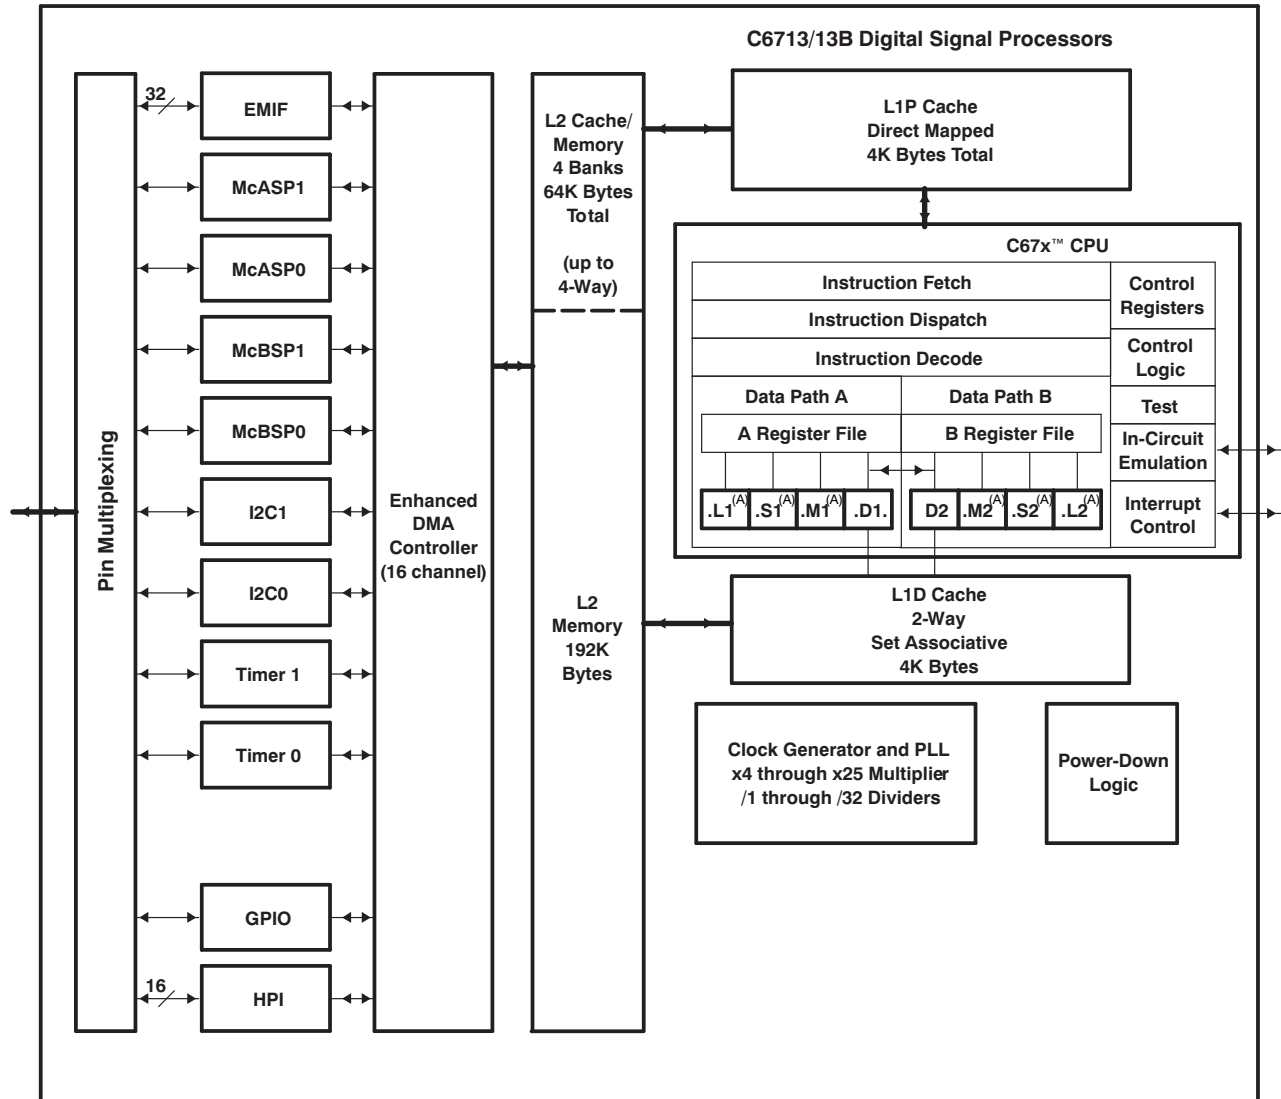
C6713/13B Digital Signal Processors

Pin Multiplexing

32

EMIF

McASP1

McASP0

McBSP1

McBSP0

I2C1

I2C0

Timer 1

Timer 0

GPIO

16

HPI

Enhanced DMA Controller (16 channel)

L2 Cache/ Memory 4 Banks 64K Bytes Total

(up to 4-Way)

L2 Memory 192K Bytes

L1P Cache Direct Mapped 4K Bytes Total

C67x™ CPU

Instruction Fetch

Instruction Dispatch

Instruction Decode

Data Path A

Data Path B

A Register File

B Register File

.L1$^{(A)}$ .S1$^{(A)}$ .M1$^{(A)}$ .D1.

D2 .M2$^{(A)}$ .S2$^{(A)}$ .L2$^{(A)}$

Control Registers

Control Logic

Test

In-Circuit Emulation

Interrupt Control

L1D Cache 2-Way Set Associative 4K Bytes

Clock Generator and PLL x4 through x25 Multiplier /1 through /32 Dividers

Power-Down Logic